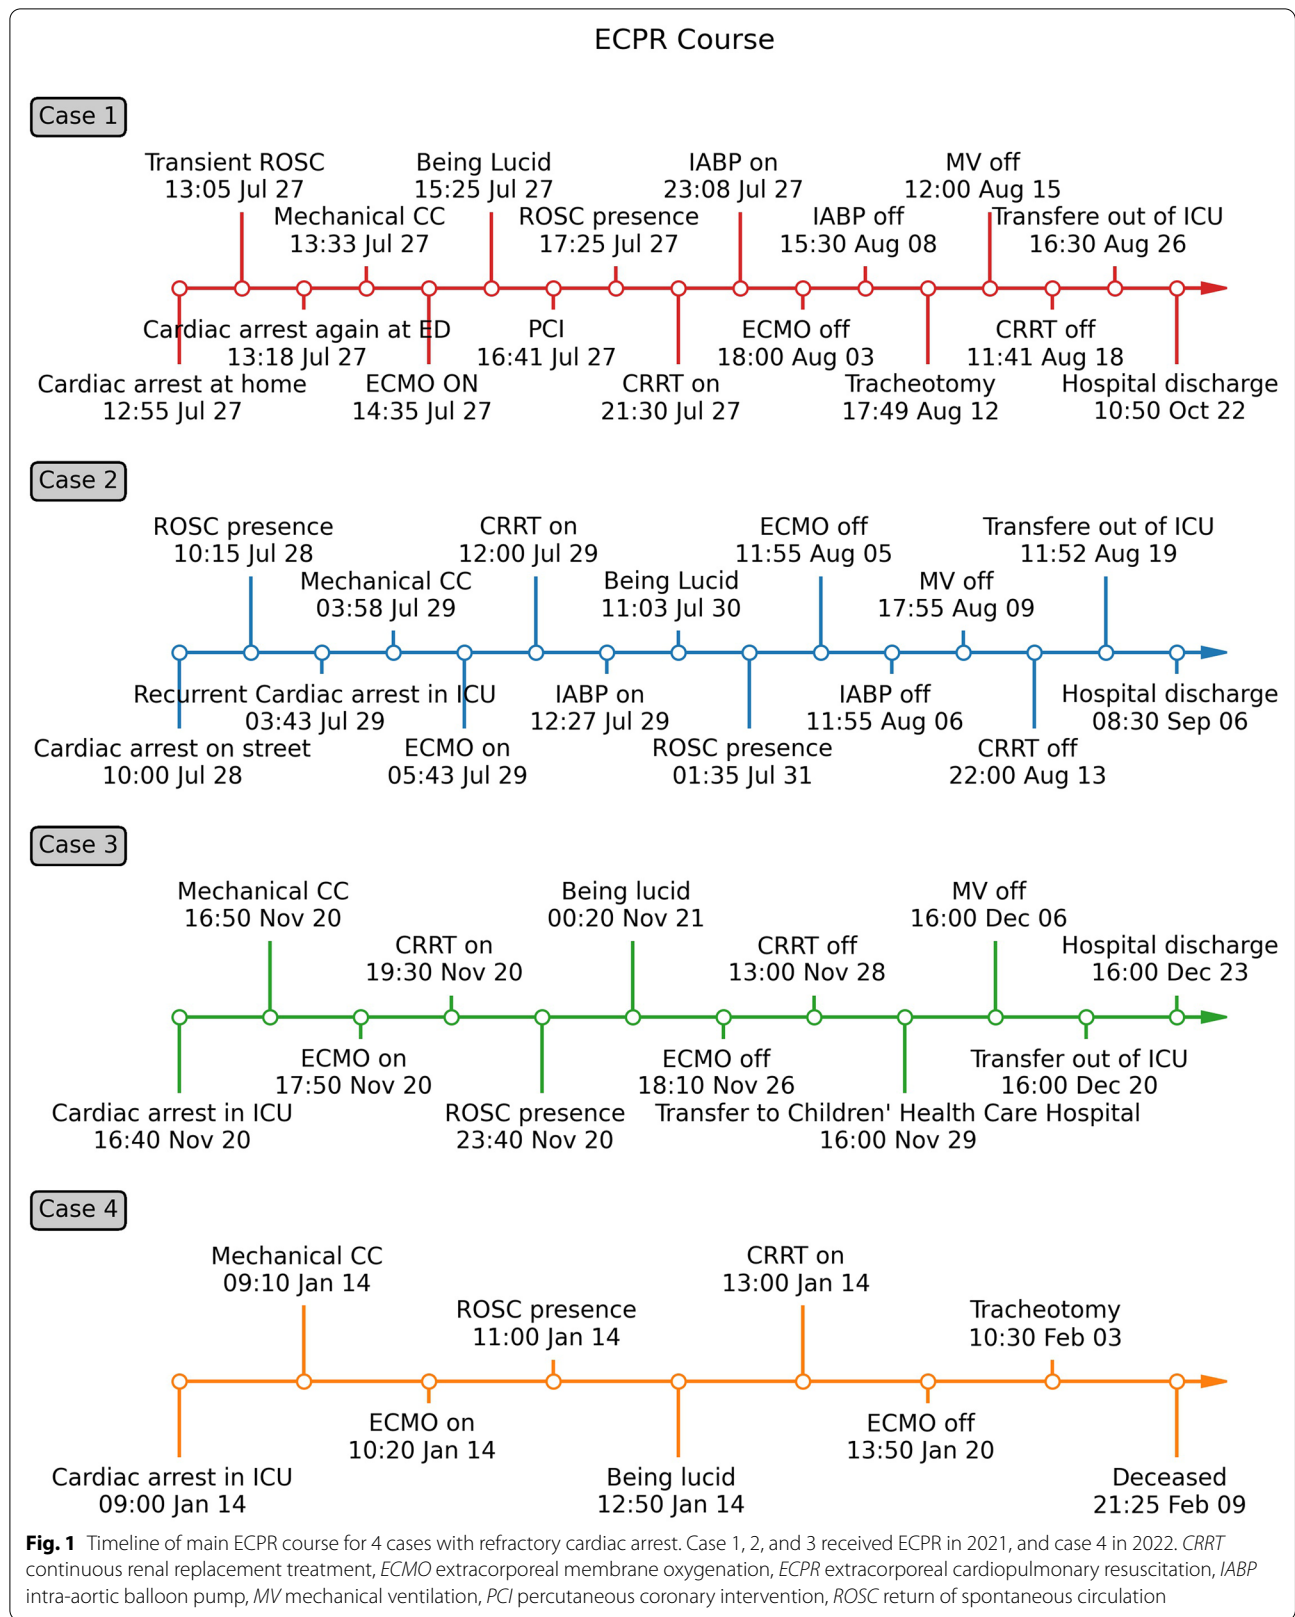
ECPR Course

Case 1

Transient ROSC 13:05 Jul 27

Being Lucid 15:25 Jul 27

IABP on 23:08 Jul 27

MV off 12:00 Aug 15

Mechanical CC 13:33 Jul 27

ROSC presence 17:25 Jul 27

IABP off 15:30 Aug 08

Transfere out of ICU 16:30 Aug 26

Cardiac arrest again at ED 13:18 Jul 27

PCI 16:41 Jul 27

ECMO off 18:00 Aug 03

CRRT off 11:41 Aug 18

Cardiac arrest at home 12:55 Jul 27

ECMO ON 14:35 Jul 27

CRRT on 21:30 Jul 27

Tracheotomy 17:49 Aug 12

Hospital discharge 10:50 Oct 22

Case 2

ROSC presence 10:15 Jul 28

CRRT on 12:00 Jul 29

ECMO off 11:55 Aug 05

Transfere out of ICU 11:52 Aug 19

Mechanical CC 03:58 Jul 29

Being Lucid 11:03 Jul 30

MV off 17:55 Aug 09

Recurrent Cardiac arrest in ICU 03:43 Jul 29

IABP on 12:27 Jul 29

IABP off 11:55 Aug 06

Hospital discharge 08:30 Sep 06

Cardiac arrest on street 10:00 Jul 28

ECMO on 05:43 Jul 29

ROSC presence 01:35 Jul 31

CRRT off 22:00 Aug 13

Case 3

Mechanical CC 16:50 Nov 20

Being lucid 00:20 Nov 21

MV off 16:00 Dec 06

CRRT on 19:30 Nov 20

CRRT off 13:00 Nov 28

Hospital discharge 16:00 Dec 23

ECMO on 17:50 Nov 20

ECMO off 18:10 Nov 26

Transfer out of ICU 16:00 Dec 20

Cardiac arrest in ICU 16:40 Nov 20

ROSC presence 23:40 Nov 20

Transfer to Children' Health Care Hospital 16:00 Nov 29

Case 4

Mechanical CC 09:10 Jan 14

CRRT on 13:00 Jan 14

ROSC presence 11:00 Jan 14

Tracheotomy 10:30 Feb 03

ECMO on 10:20 Jan 14

ECMO off 13:50 Jan 20

Cardiac arrest in ICU 09:00 Jan 14

Being lucid 12:50 Jan 14

Deceased 21:25 Feb 09

Fig. 1 Timeline of main ECPR course for 4 cases with refractory cardiac arrest. Case 1, 2, and 3 received ECPR in 2021, and case 4 in 2022. CRRT continuous renal replacement treatment, ECMO extracorporeal membrane oxygenation, ECPR extracorporeal cardiopulmonary resuscitation, IABP intra-aortic balloon pump, MV mechanical ventilation, PCI percutaneous coronary intervention, ROSC return of spontaneous circulation